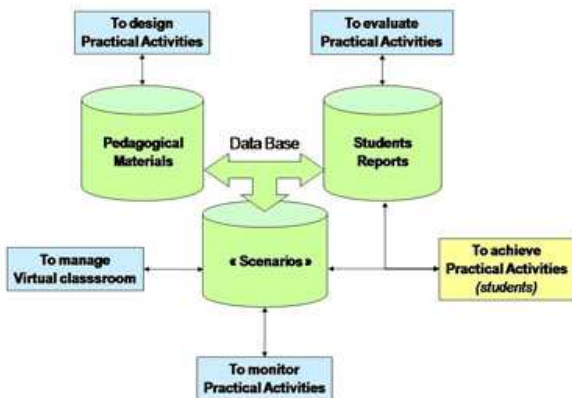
To design Practical Activities

To evaluate Practical Activities

Pedagogical Materials

Data Base

Students Reports

To manage Virtual classsroom

« Scenarios »

To achieve Practical Activities (students)

To monitor Practical Activities